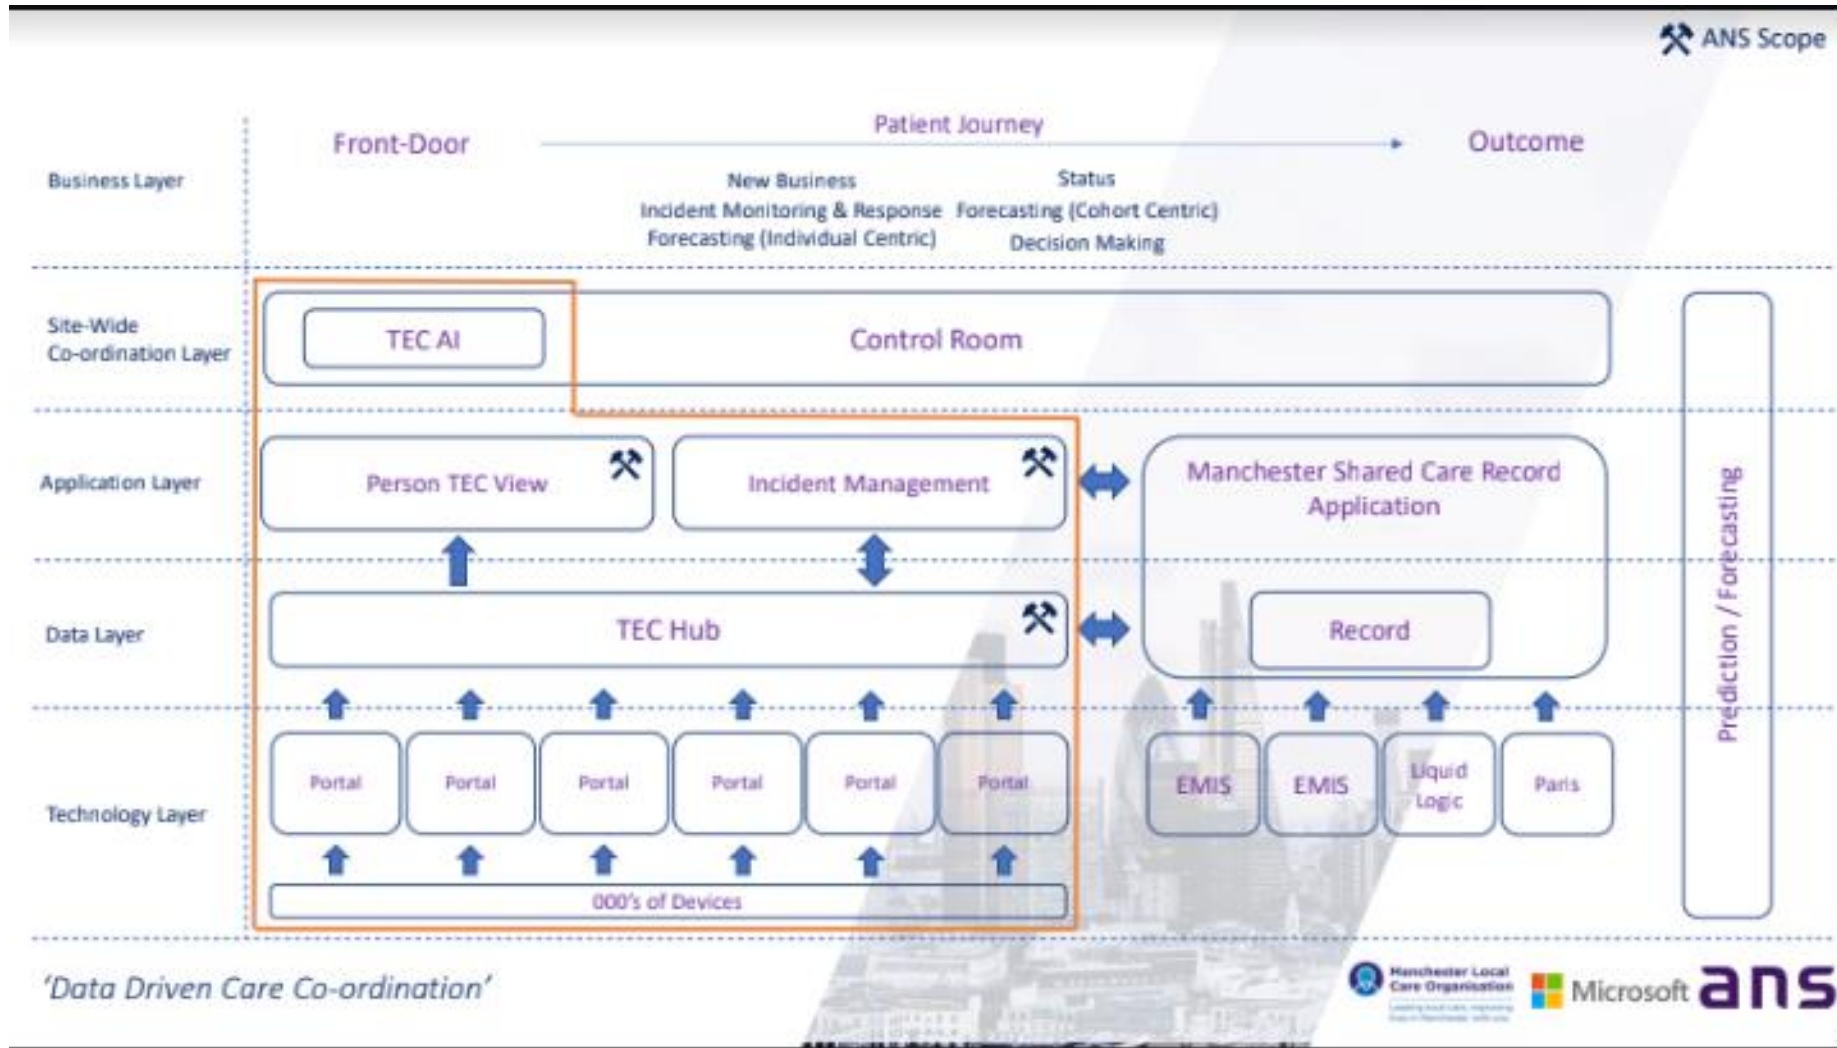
ANS Scope

Business Layer

Front-Door

Patient Journey

Outcome

New Business
Incident Monitoring & Response
Forecasting (Individual Centric)

Status
Forecasting (Cohort Centric)
Decision Making

Site-Wide Co-ordination Layer

TEC AI

Control Room

Application Layer

Person TEC View

Incident Management

Manchester Shared Care Record Application

Data Layer

TEC Hub

Record

Technology Layer

Portal

Portal

Portal

Portal

Portal

Portal

EMIS

EMIS

Liquid Logic

Paris

000's of Devices

Prediction / Forecasting

'Data Driven Care Co-ordination'

Manchester Local Care Organisation

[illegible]

Microsoft

ans